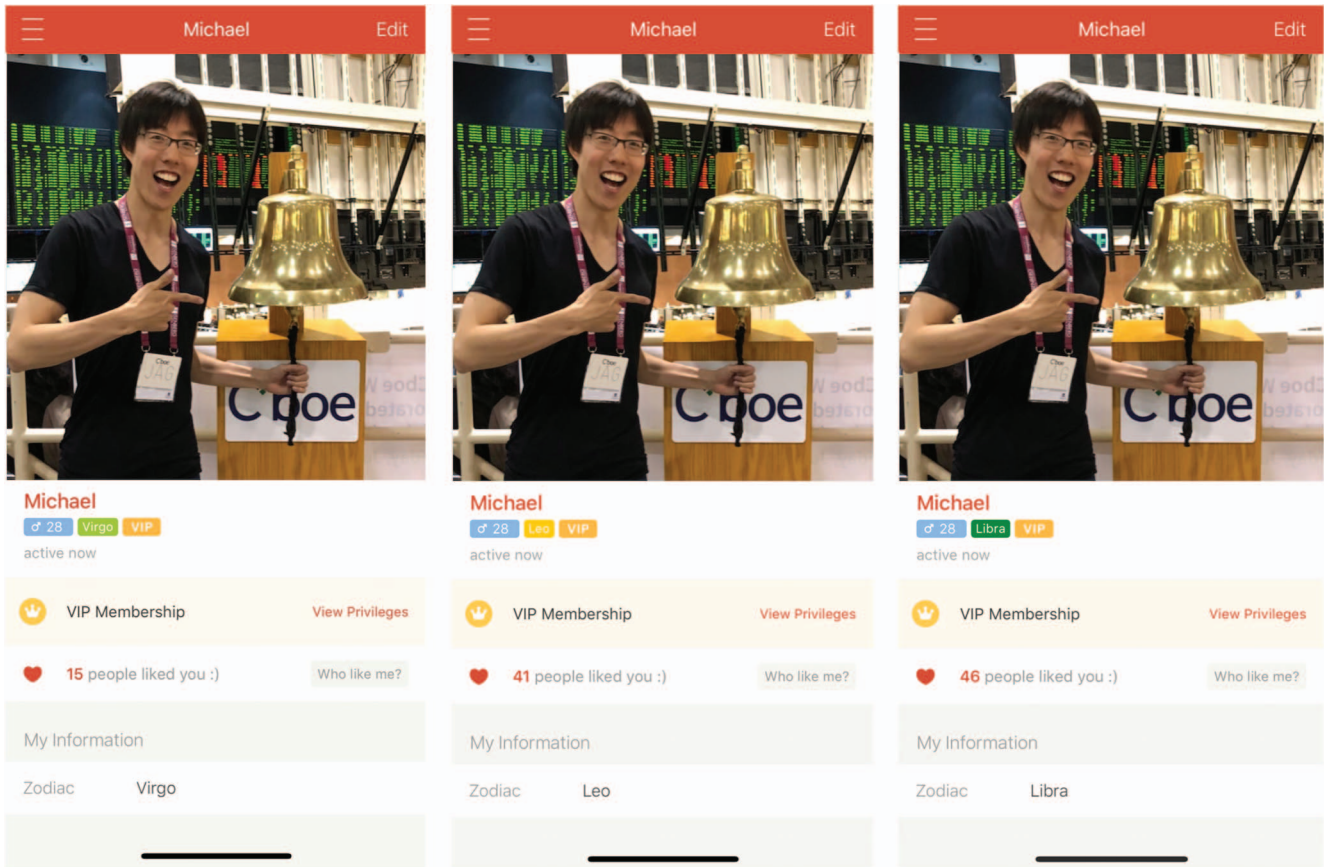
Michael Edit

Cboe

Michael
♂ 28 Virgo VIP
active now

VIP Membership View Privileges

15 people liked you :) Who like me?

My Information

Zodiac Virgo

Michael Edit

Cboe

Michael
♂ 28 Leo VIP
active now

VIP Membership View Privileges

41 people liked you :) Who like me?

My Information

Zodiac Leo

Michael Edit

Cboe

Michael
♂ 28 Libra VIP
active now

VIP Membership View Privileges

46 people liked you :) Who like me?

My Information

Zodiac Libra